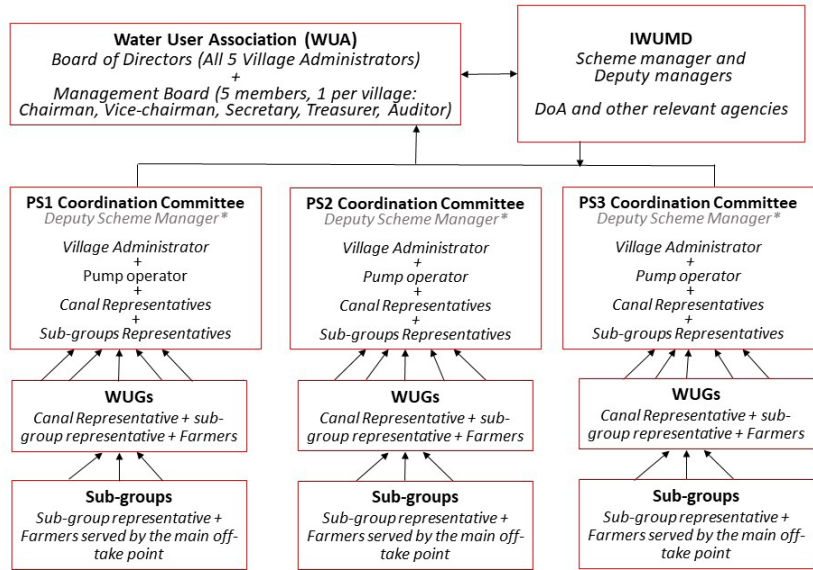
**Water User Association (WUA)**
*Board of Directors (All 5 Village Administrators)*
+
*Management Board (5 members, 1 per village: Chairman, Vice-chairman, Secretary, Treasurer, Auditor)*

**IWUMD**
*Scheme manager and Deputy managers*

*DoA and other relevant agencies*

**PS1 Coordination Committee**
*Deputy Scheme Manager**
*Village Administrator*
+
Pump operator
+
*Canal Representatives*
+
*Sub-groups Representatives*

**PS2 Coordination Committee**
*Deputy Scheme Manager**
*Village Administrator*
+
*Pump operator*
+
*Canal Representatives*
+
*Sub-groups Representatives*

**PS3 Coordination Committee**
*Deputy Scheme Manager**
*Village Administrator*
+
*Pump operator*
+
*Canal Representatives*
+
*Sub-groups Representatives*

**WUGs**
*Canal Representative + sub-group representative + Farmers*

**WUGs**
*Canal Representative + sub-group representative + Farmers*

**WUGs**
*Canal Representative + sub-group representative + Farmers*

**Sub-groups**
*Sub-group representative + Farmers served by the main off-take point*

**Sub-groups**
*Sub-group representative + Farmers served by the main off-take point*

**Sub-groups**
*Sub-group representative + Farmers served by the main off-take point*